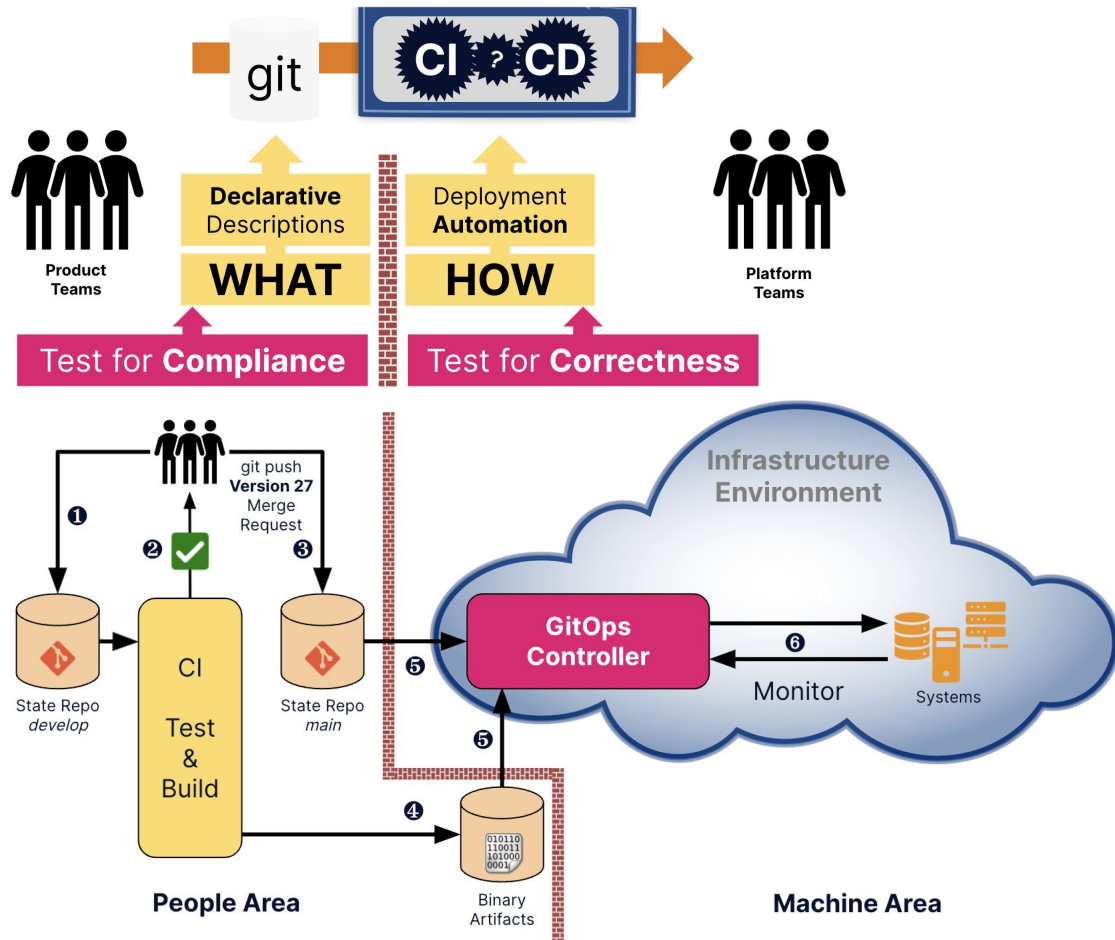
git

CI ? CD

Product Teams

Declarative Descriptions

WHAT

Deployment Automation

HOW

Platform Teams

Test for Compliance

Test for Correctness

Infrastructure Environment

❶

git push
Version 27
Merge Request

❷

❸

State Repo
*develop*

CI

Test
&
Build

State Repo
*main*

❺

GitOps Controller

❻

Monitor

Systems

❺

❹

010110
110011
101000
0001

Binary Artifacts

People Area

Machine Area